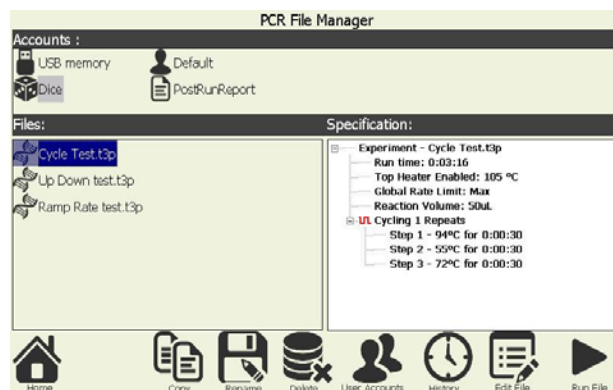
PCR File Manager

Accounts :

USB memory

Default

Dice

PostRunReport

Files:

Cycle Test.t3p

Up Down test.t3p

Ramp Rate test.t3p

Specification:

Experiment - Cycle Test.t3p

Run time: 0:03:16

Top Heater Enabled: 105 °C

Global Rate Limit: Max

Reaction Volume: 50uL

Cycling 1 Repeats

Step 1 - 94°C for 0:00:30

Step 2 - 55°C for 0:00:30

Step 3 - 72°C for 0:00:30

Home

Copy

Rename

Delete

User Accounts

History

Edit File

Run File